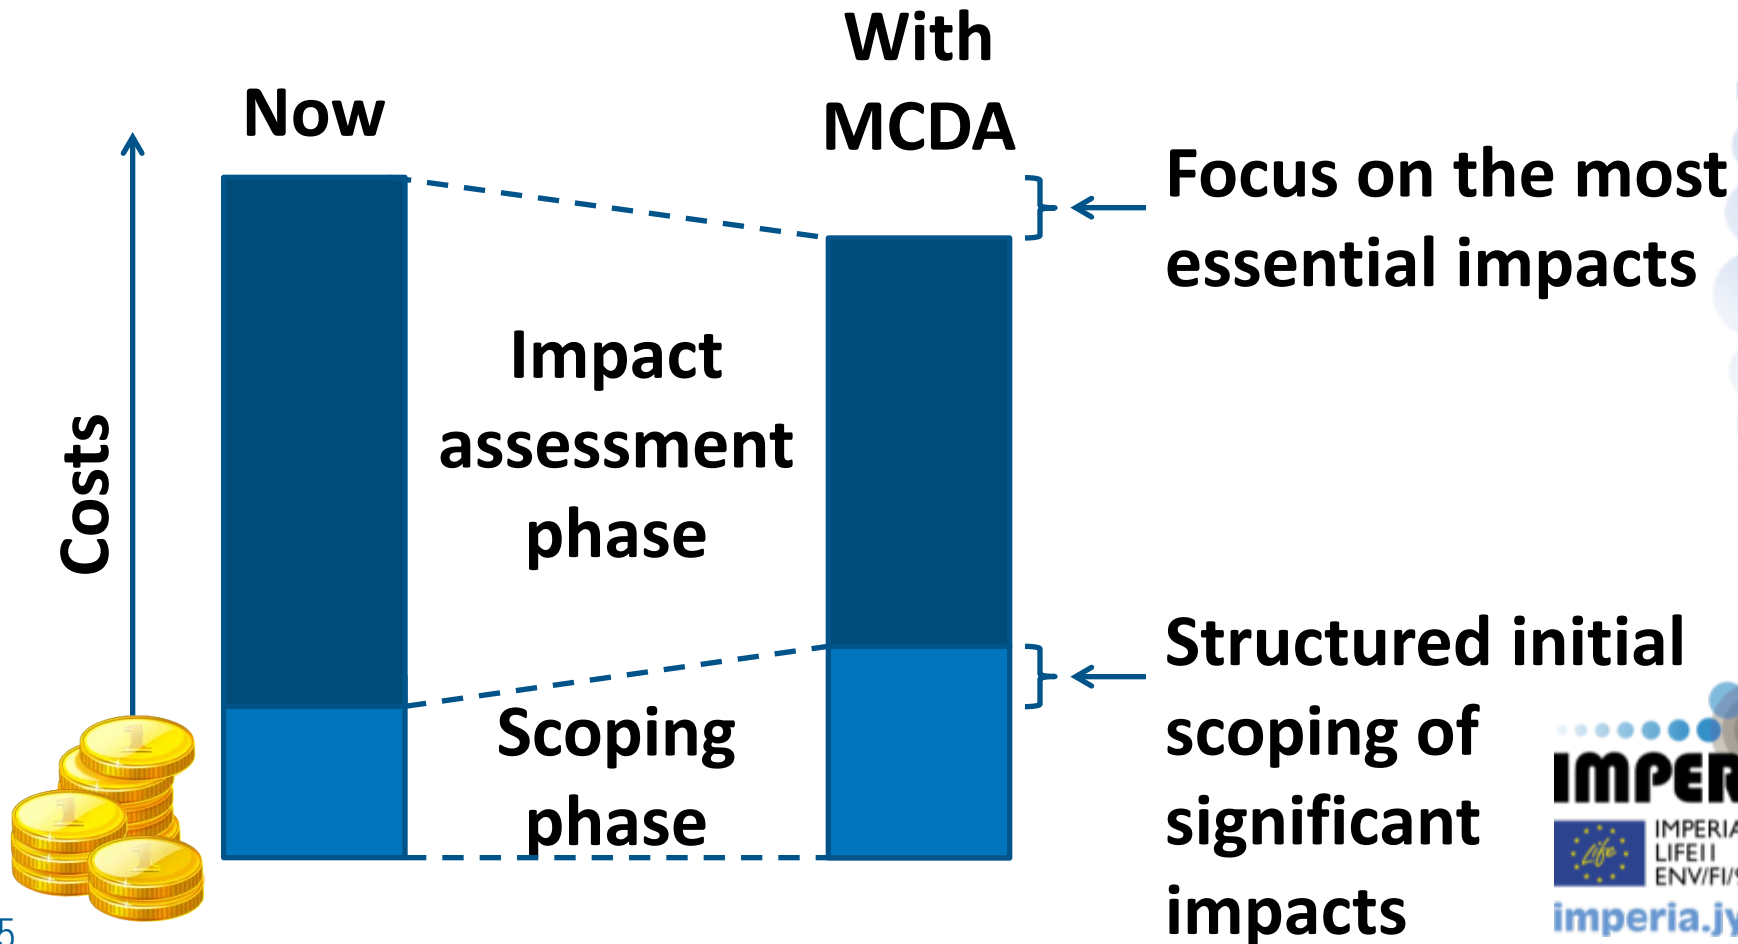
Now

With MCDA

Costs

Impact assessment phase

Scoping phase

Focus on the most essential impacts

Structured initial scoping of significant impacts

IMPER

IMPERIA
LIFE11
ENV/FI/

Life

imperia.jy

5